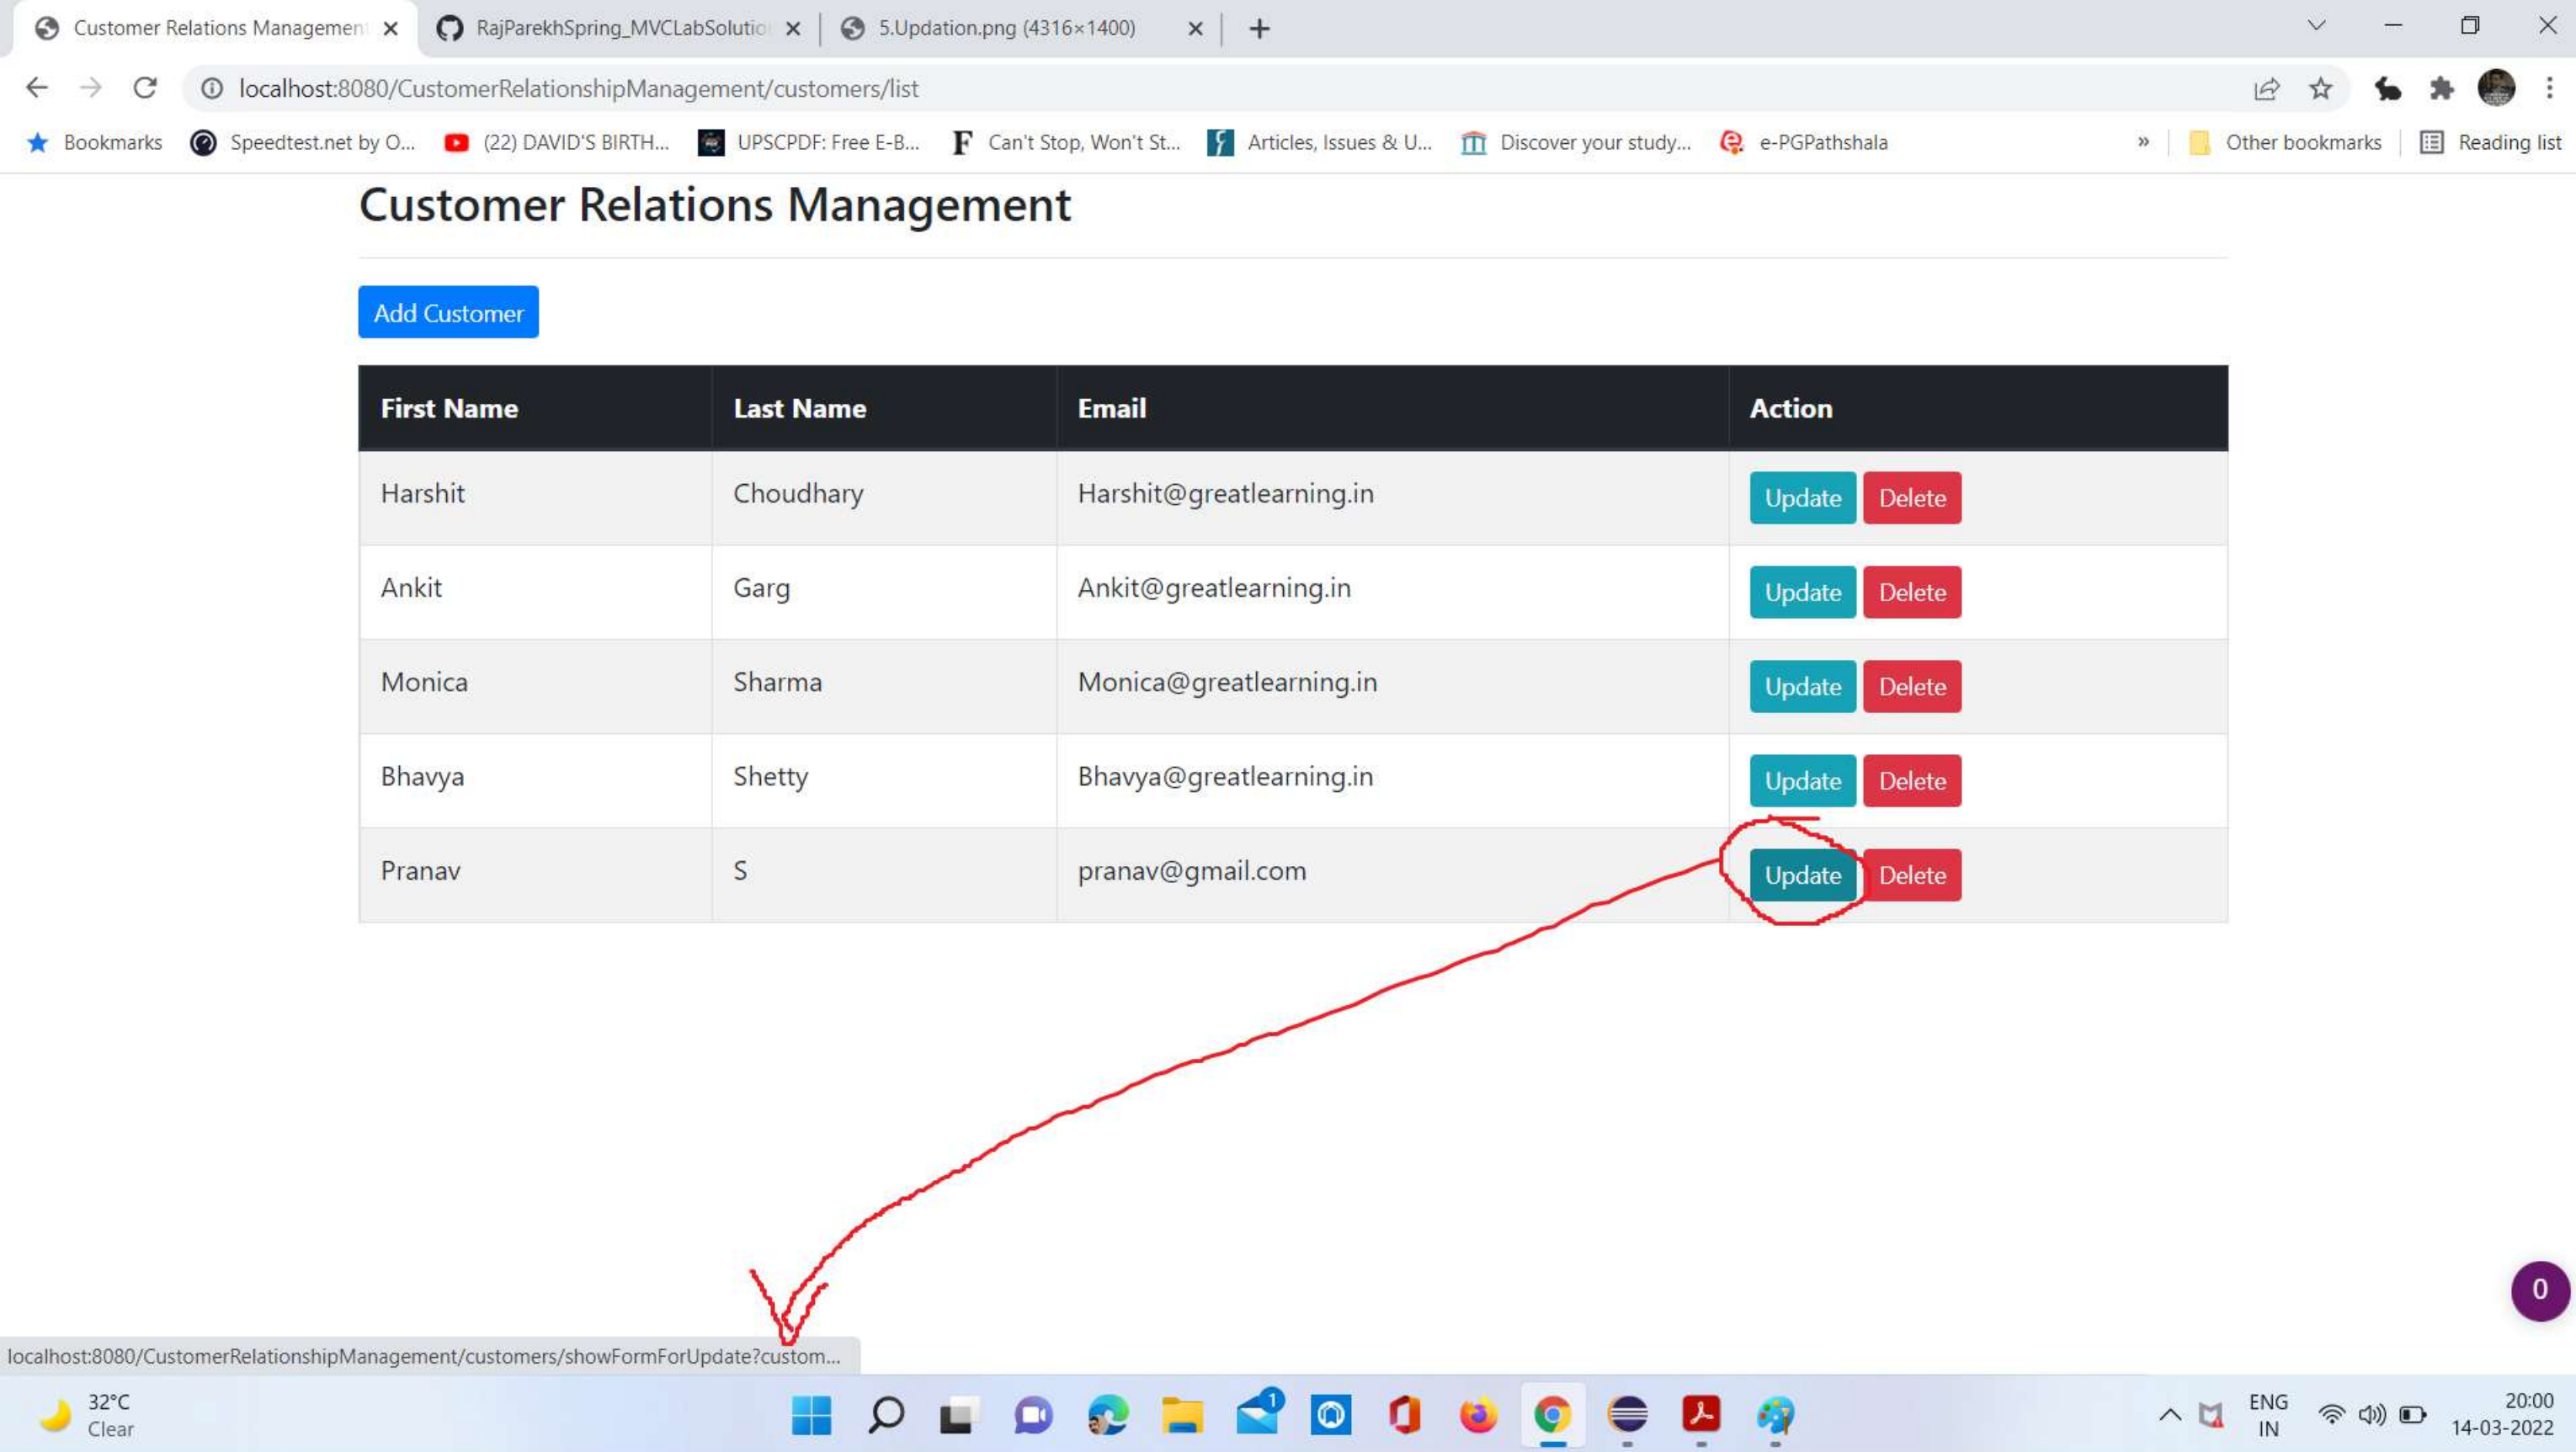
Customer Relations Managemen ×
RajParekhSpring_MVCLabSolutio ×
5.Updation.png (4316×1400) ×
+

localhost:8080/CustomerRelationshipManagement/customers/list

Bookmarks
Speedtest.net by O...
(22) DAVID'S BIRTH...
UPSCPDF: Free E-B...
Can't Stop, Won't St...
Articles, Issues & U...
Discover your study...
e-PGPathshala
»
Other bookmarks
Reading list

Customer Relations Management

Add Customer

| First Name | Last Name | Email | Action |
|---|---|---|---|
| Harshit | Choudhary | Harshit@greatlearning.in | Update Delete |
| Ankit | Garg | Ankit@greatlearning.in | Update Delete |
| Monica | Sharma | Monica@greatlearning.in | Update Delete |
| Bhavya | Shetty | Bhavya@greatlearning.in | Update Delete |
| Pranav | S | pranav@gmail.com | Update Delete |

0

localhost:8080/CustomerRelationshipManagement/customers/showFormForUpdate?custom...

32°C
Clear

1

ENG
IN

20:00
14-03-2022